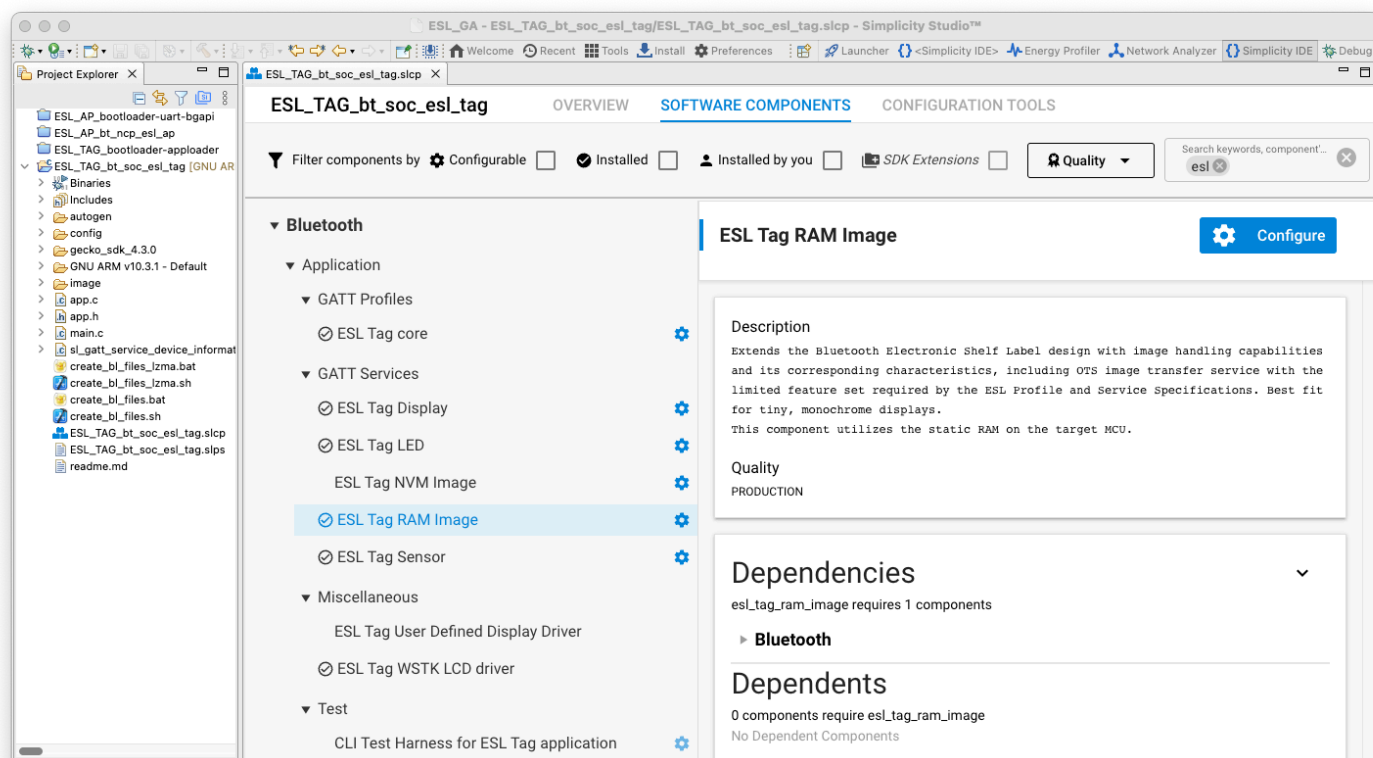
ESL_GA - ESL_TAG_bt_soc_esl_tag/ESL_TAG_bt_soc_esl_tag.slcp - Simplicity Studio™

Welcome Recent Tools Install Preferences Launcher <Simplicity IDE> Energy Profiler Network Analyzer Simplicity IDE Debug

Project Explorer

ESL_AP_bootloader-uart-bgapi
ESL_AP_bt_ncp_esl_ap
ESL_TAG_bootloader-apploader
ESL_TAG_bt_soc_esl_tag [GNU AR
Binaries
Includes
autogen
config
gecko_sdk_4.3.0
GNU ARM v10.3.1 - Default
image
app.c
app.h
main.c
sl_gatt_service_device_informat
create_bl_files_lzma.bat
create_bl_files_lzma.sh
create_bl_files.bat
create_bl_files.sh
ESL_TAG_bt_soc_esl_tag.slcp
ESL_TAG_bt_soc_esl_tag.slps
readme.md

ESL_TAG_bt_soc_esl_tag.slcp

ESL_TAG_bt_soc_esl_tag

OVERVIEW SOFTWARE COMPONENTS CONFIGURATION TOOLS

Filter components by Configurable Installed Installed by you SDK Extensions Quality

Search keywords, component'...
esl

Bluetooth
Application
GATT Profiles
ESL Tag core
GATT Services
ESL Tag Display
ESL Tag LED
ESL Tag NVM Image
ESL Tag RAM Image
ESL Tag Sensor
Miscellaneous
ESL Tag User Defined Display Driver
ESL Tag WSTK LCD driver
Test
CLI Test Harness for ESL Tag application

ESL Tag RAM Image

Configure

Description
Extends the Bluetooth Electronic Shelf Label design with image handling capabilities and its corresponding characteristics, including OTS image transfer service with the limited feature set required by the ESL Profile and Service Specifications. Best fit for tiny, monochrome displays.
This component utilizes the static RAM on the target MCU.

Quality
PRODUCTION

Dependencies
esl_tag_ram_image requires 1 components
Bluetooth

Dependents
0 components require esl_tag_ram_image
No Dependent Components